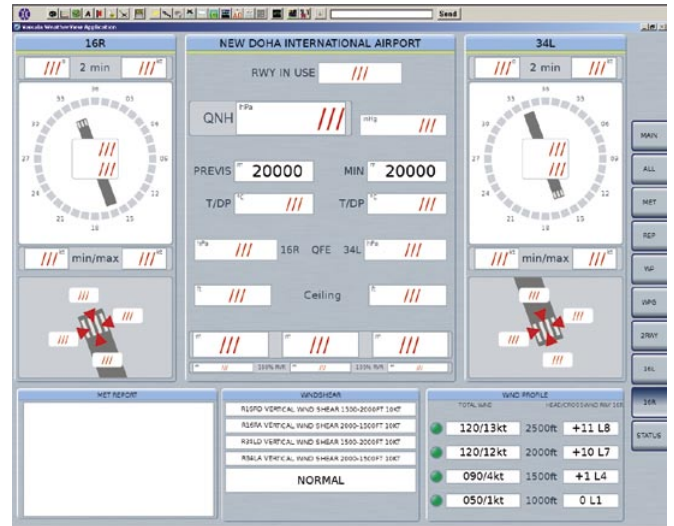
Send

16R

/// 2 min ///

36 03 33 30 27 09 24 21 18 15

///
///

/// min/max ///

///
///
///
///

NEW DOHA INTERNATIONAL AIRPORT

RWY IN USE ///

QNH hPa ///

inHg ///

PREVIS 20000

MIN 20000

T/DP ///

T/DP ///

hPa /// 16R QFE 34L hPa ///

ft /// Ceiling ft ///

/// /// ///

34L

/// 2 min ///

36 33 30 27 24 21 18 15 12 09

///
///

/// min/max ///

///
///
///

MAIN
ALL
MET
REP
WF
WPG
2RWY
34L
16R
STATUS

MET REPORT

WINDSHEAR

R16RD VERTICAL WIND SHEAR 1500-2000FT 10KT
R16RA VERTICAL WIND SHEAR 2000-1500FT 10KT
R34LD VERTICAL WIND SHEAR 1500-2000FT 10KT
R34LA VERTICAL WIND SHEAR 2000-1500FT 10KT

NORMAL

WIND PROFILE

TOTAL WIND

120/13kt 2500ft +11 L8
120/12kt 2000ft +10 L7
090/4kt 1500ft +1 L4
050/1kt 1000ft 0 L1